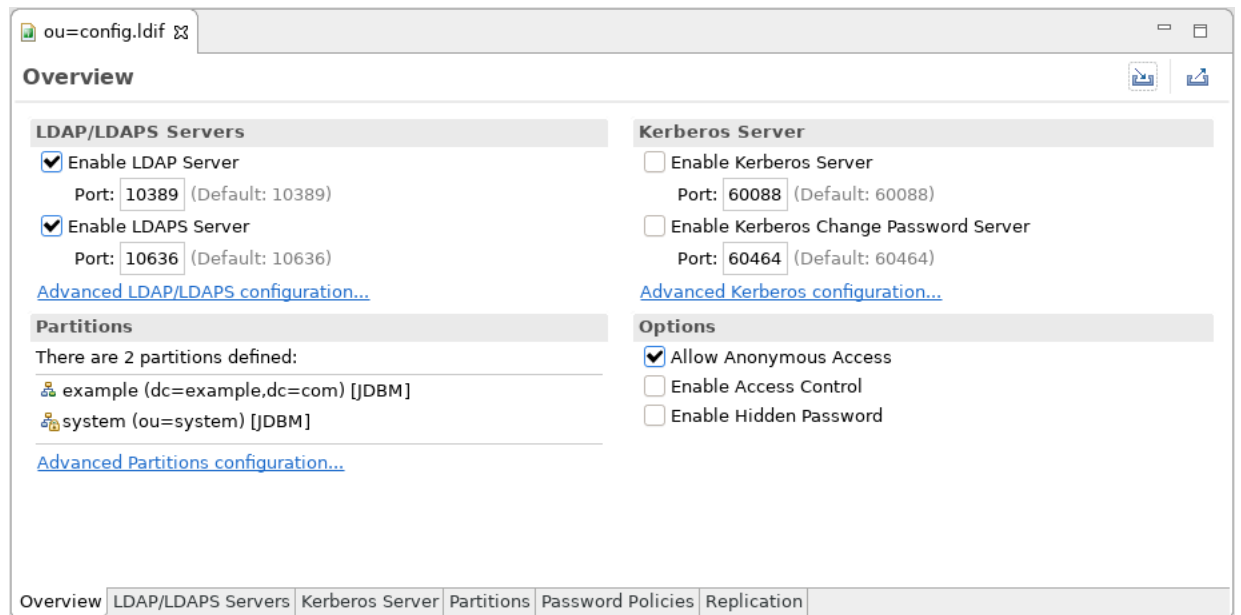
ou=config.ldif

Overview

LDAP/LDAPS Servers

Enable LDAP Server

Port: 10389 (Default: 10389)

Enable LDAPS Server

Port: 10636 (Default: 10636)

Advanced LDAP/LDAPS configuration...

Partitions

There are 2 partitions defined:

example (dc=example,dc=com) [JDBM]

system (ou=system) [JDBM]

Advanced Partitions configuration...

Kerberos Server

Enable Kerberos Server

Port: 60088 (Default: 60088)

Enable Kerberos Change Password Server

Port: 60464 (Default: 60464)

Advanced Kerberos configuration...

Options

Allow Anonymous Access

Enable Access Control

Enable Hidden Password

Overview | LDAP/LDAPS Servers | Kerberos Server | Partitions | Password Policies | Replication